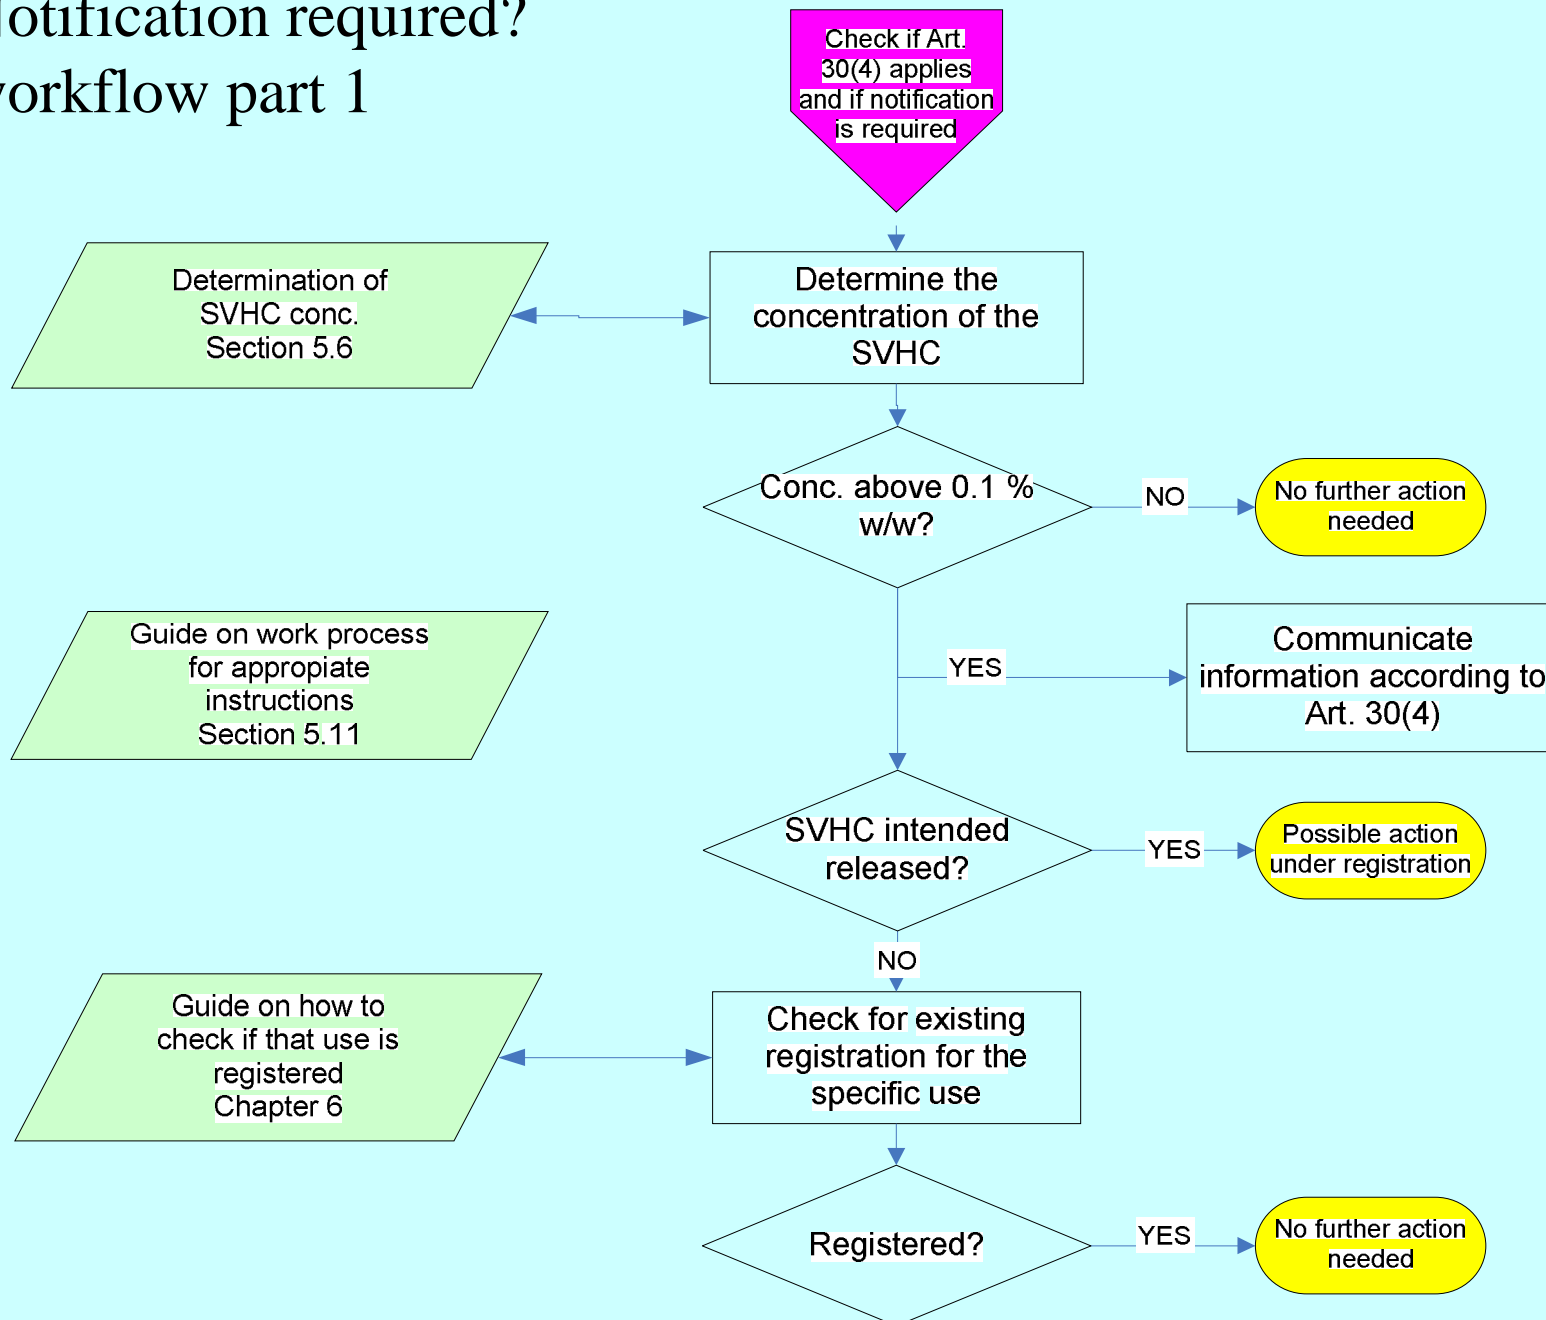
otification required?
orkflow part 1

Check if Art. 30(4) applies and if notification is required

Determination of SVHC conc. Section 5.6

Determine the concentration of the SVHC

Conc. above 0.1 % w/w?

NO

No further action needed

Guide on work process for appropiate instructions Section 5.11

YES

Communicate information according to Art. 30(4)

SVHC intended released?

YES

Possible action under registration

NO

Guide on how to check if that use is registered Chapter 6

Check for existing registration for the specific use

Registered?

YES

No further action needed